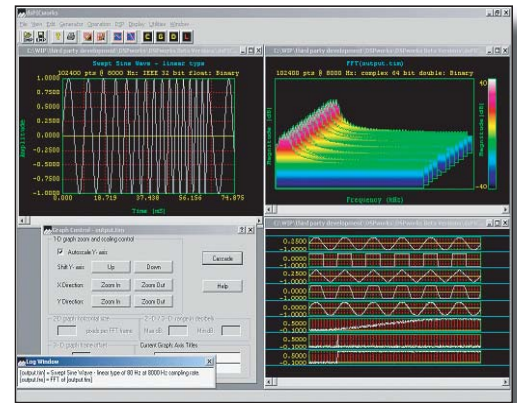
DSPworks
File View Edit Generator Operation DSP Display Utilities Window

C:\WIP\third party development\DSPworks\Beta Versions\...
Swept Sine Wave - linear type
102400 pts @ 8000 Hz: IEEE 32 bit float: Binary
1.0000
0.7500
0.5000
0.2500
0.0000
-0.2500
-0.5000
-0.7500
-1.0000
Amplitude
0.000
18.719
37.438
56.156
74.875
Time (mS)

C:\WIP\third party development\DSPworks\Beta Versions\...
FFT(output.tim)
102400 pts @ 8000 Hz: complex 64 bit double: Binary
Magnitude (dB)
Frequency (kHz)
Magnitude (dB)
40
-40

Graph Control - output.tim
1-D graph zoom and scaling control
Autoscale Y-axis
Shift Y-axis: Up Down
X Direction: Zoom In Zoom Out
Y Direction: Zoom In Zoom Out
Cascade
Help
2-D graph horizontal size
pixels per FFT frame
2-D/3-D graph in decibels
Max dB
Min dB
3-D graph frame offset
Current Graph Axis Titles

C:\WIP\third party development\DSPworks\Beta Versions\...
0.2500
-1.0000
0.0000
-1.0000
0.0000
-1.0000
0.0000
-1.0000
0.0000
-1.0000
0.5000
-1.0000
0.5000
-0.5000
0.5000
-0.5000

Log Window
[output.tim] = Swept Sine Wave - linear type of 80 Hz at 8000 Hz sampling rate.
[output.tim] = FFT of [output.tim]